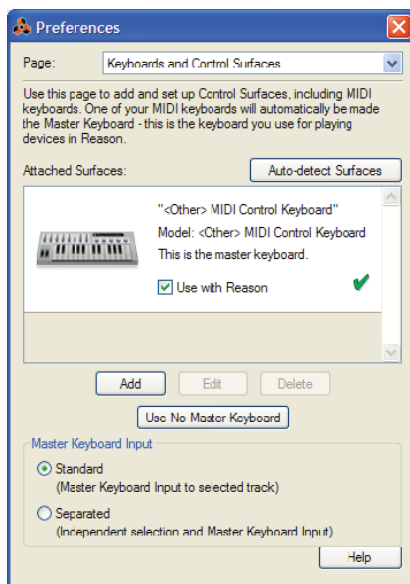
Preferences

Page: Keyboards and Control Surfaces

Use this page to add and set up Control Surfaces, including MIDI keyboards. One of your MIDI keyboards will automatically be made the Master Keyboard - this is the keyboard you use for playing devices in Reason.

Attached Surfaces:

Auto-detect Surfaces

"<Other> MIDI Control Keyboard"
Model: <Other> MIDI Control Keyboard
This is the master keyboard.

Use with Reason

Add

Edit

Delete

Use No Master Keyboard

Master Keyboard Input

Standard
(Master Keyboard Input to selected track)

Separated
(Independent selection and Master Keyboard Input)

Help